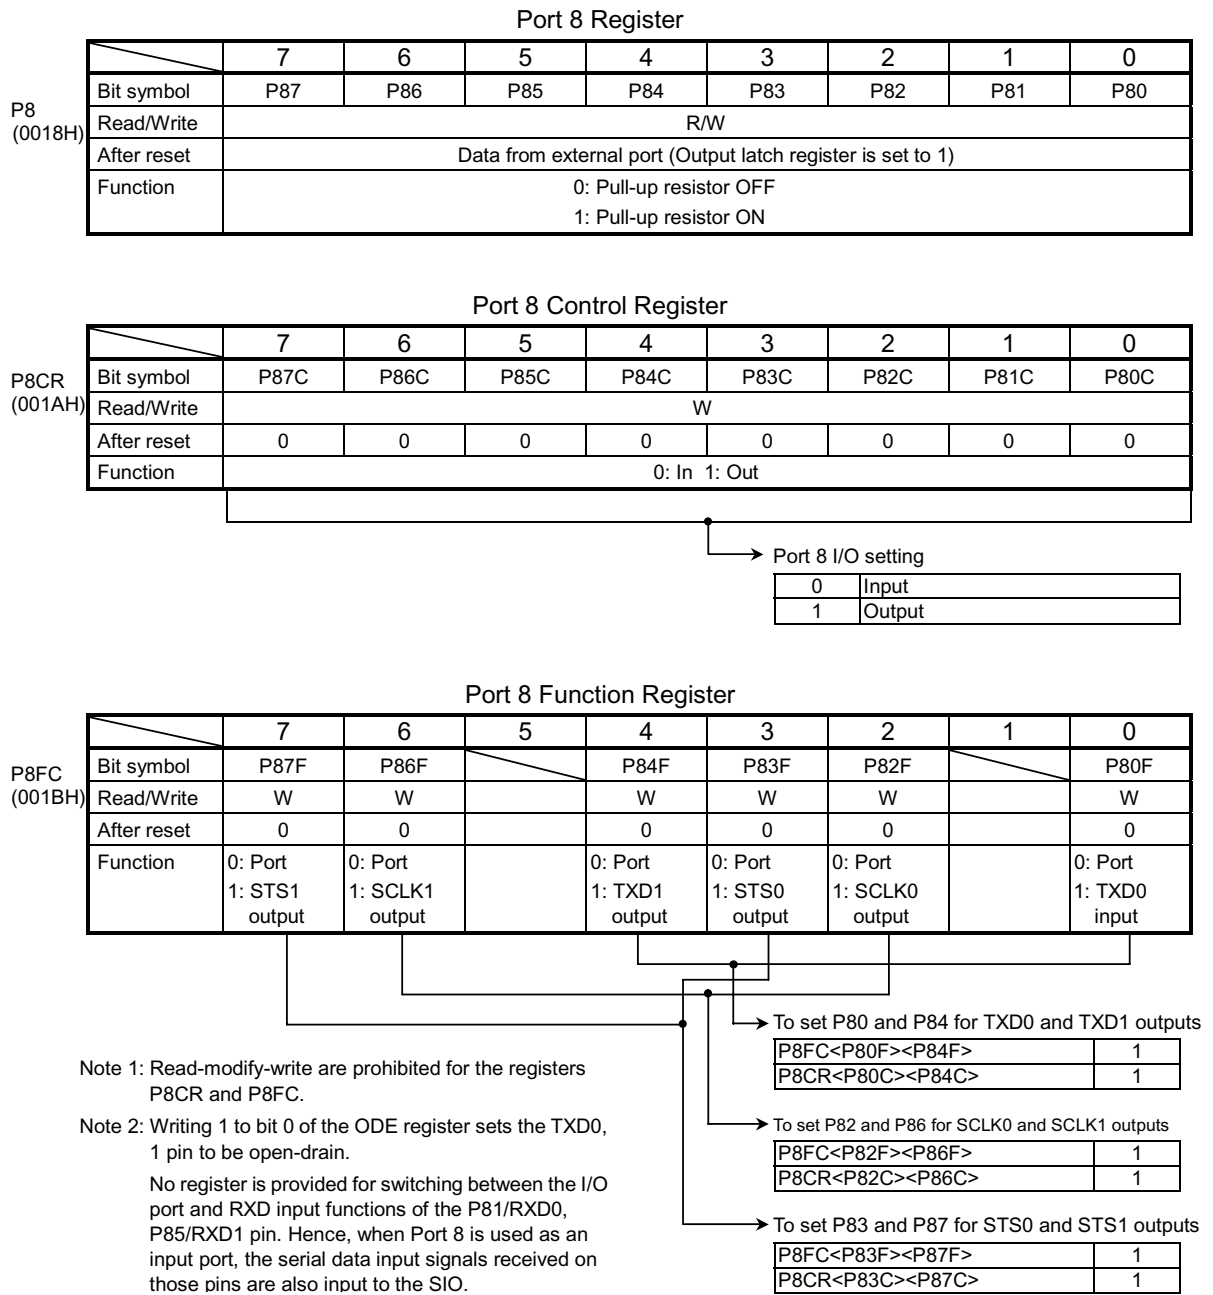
Port 8 Register

P8
(0018H)

| | 7 | 6 | 5 | 4 | 3 | 2 | 1 | 0 |
|---|---|---|---|---|---|---|---|---|
| Bit symbol | P87 | P86 | P85 | P84 | P83 | P82 | P81 | P80 |
| Read/Write | R/W | | | | | | | |
| After reset | Data from external port (Output latch register is set to 1) | | | | | | | |
| Function | 0: Pull-up resistor OFF 1: Pull-up resistor ON | | | | | | | |

Port 8 Control Register

P8CR
(001AH)

| | 7 | 6 | 5 | 4 | 3 | 2 | 1 | 0 |
|---|---|---|---|---|---|---|---|---|
| Bit symbol | P87C | P86C | P85C | P84C | P83C | P82C | P81C | P80C |
| Read/Write | W | | | | | | | |
| After reset | 0 | 0 | 0 | 0 | 0 | 0 | 0 | 0 |
| Function | 0: In 1: Out | | | | | | | |

Port 8 I/O setting

| 0 | Input |
|---|---|
| 1 | Output |

Port 8 Function Register

P8FC
(001BH)

| | 7 | 6 | 5 | 4 | 3 | 2 | 1 | 0 |
|---|---|---|---|---|---|---|---|---|
| Bit symbol | P87F | P86F | | P84F | P83F | P82F | | P80F |
| Read/Write | W | W | | W | W | W | | W |
| After reset | 0 | 0 | | 0 | 0 | 0 | | 0 |
| Function | 0: Port 1: STS1 output | 0: Port 1: SCLK1 output | | 0: Port 1: TXD1 output | 0: Port 1: STS0 output | 0: Port 1: SCLK0 output | | 0: Port 1: TXD0 input |

To set P80 and P84 for TXD0 and TXD1 outputs

| P8FC<P80F><P84F> | 1 |
|---|---|
| P8CR<P80C><P84C> | 1 |

To set P82 and P86 for SCLK0 and SCLK1 outputs

| P8FC<P82F><P86F> | 1 |
|---|---|
| P8CR<P82C><P86C> | 1 |

To set P83 and P87 for STS0 and STS1 outputs

| P8FC<P83F><P87F> | 1 |
|---|---|
| P8CR<P83C><P87C> | 1 |

Note 1: Read-modify-write are prohibited for the registers P8CR and P8FC.

Note 2: Writing 1 to bit 0 of the ODE register sets the TXD0, 1 pin to be open-drain.

No register is provided for switching between the I/O port and RXD input functions of the P81/RXD0, P85/RXD1 pin. Hence, when Port 8 is used as an input port, the serial data input signals received on those pins are also input to the SIO.